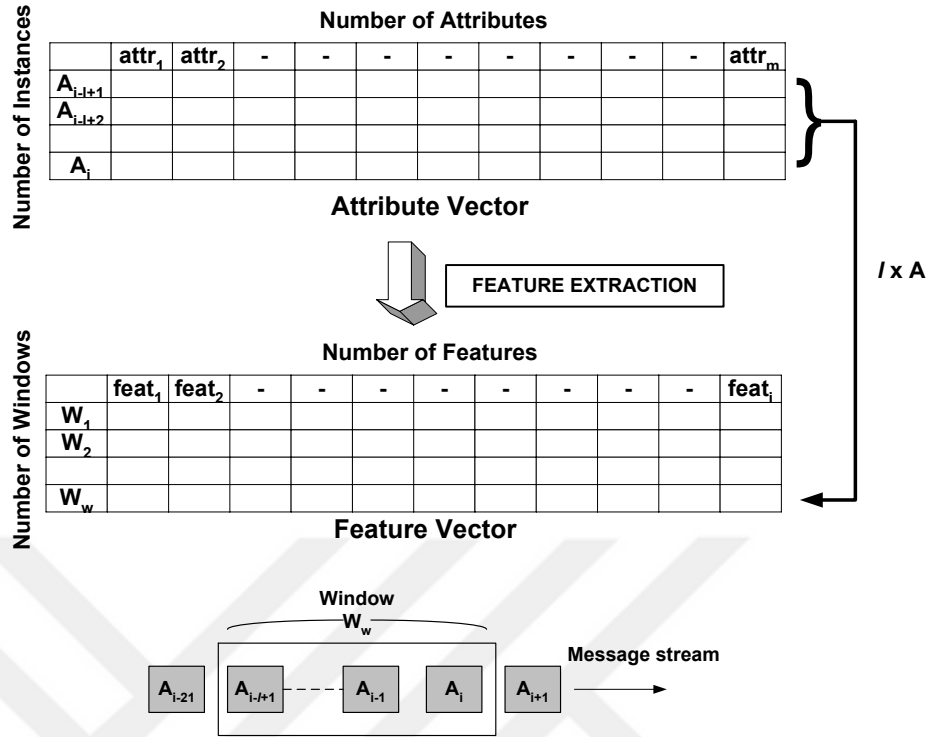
Number of Instances

Number of Attributes

| | $attr_1$ | $attr_2$ | - | - | - | - | - | - | - | - | $attr_m$ |
|---|---|---|---|---|---|---|---|---|---|---|---|
| $A_{i-l+1}$ | | | | | | | | | | | |
| $A_{i-l+2}$ | | | | | | | | | | | |
| | | | | | | | | | | | |
| $A_i$ | | | | | | | | | | | |

Attribute Vector

FEATURE EXTRACTION

$l$ x A

Number of Windows

Number of Features

| | $feat_1$ | $feat_2$ | - | - | - | - | - | - | - | - | $feat_i$ |
|---|---|---|---|---|---|---|---|---|---|---|---|
| $W_1$ | | | | | | | | | | | |
| $W_2$ | | | | | | | | | | | |
| | | | | | | | | | | | |
| $W_w$ | | | | | | | | | | | |

Feature Vector

Window
$W_w$

$A_{i-2l}$ $A_{i-l+1}$ $A_{i-1}$ $A_i$ $A_{i+1}$ Message stream